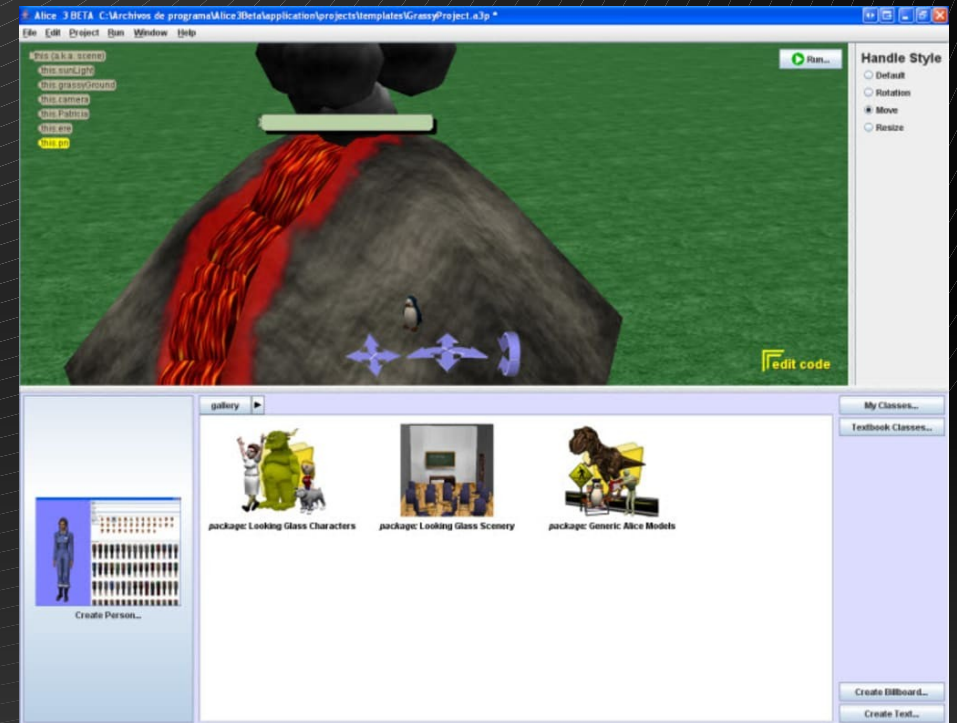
Alice 3 BETA C:\Archivos de programa\Alice3Beta\application\projects\templates\GrassyProject.a3p *

File Edit Project Run Window Help

this (a.k.a. scene)
this.sunLight
this.grassyGround
this.camera
this.Patricio
this.ere
this.pn

Run...

Handle Style
Default
Rotation
Move
Resize

edit code

gallery

package: Looking Glass Characters
package: Looking Glass Scenery
package: Generic Alice Models

Create Person...

My Classes...
Textbook Classes...

Create Billboard...
Create Text...